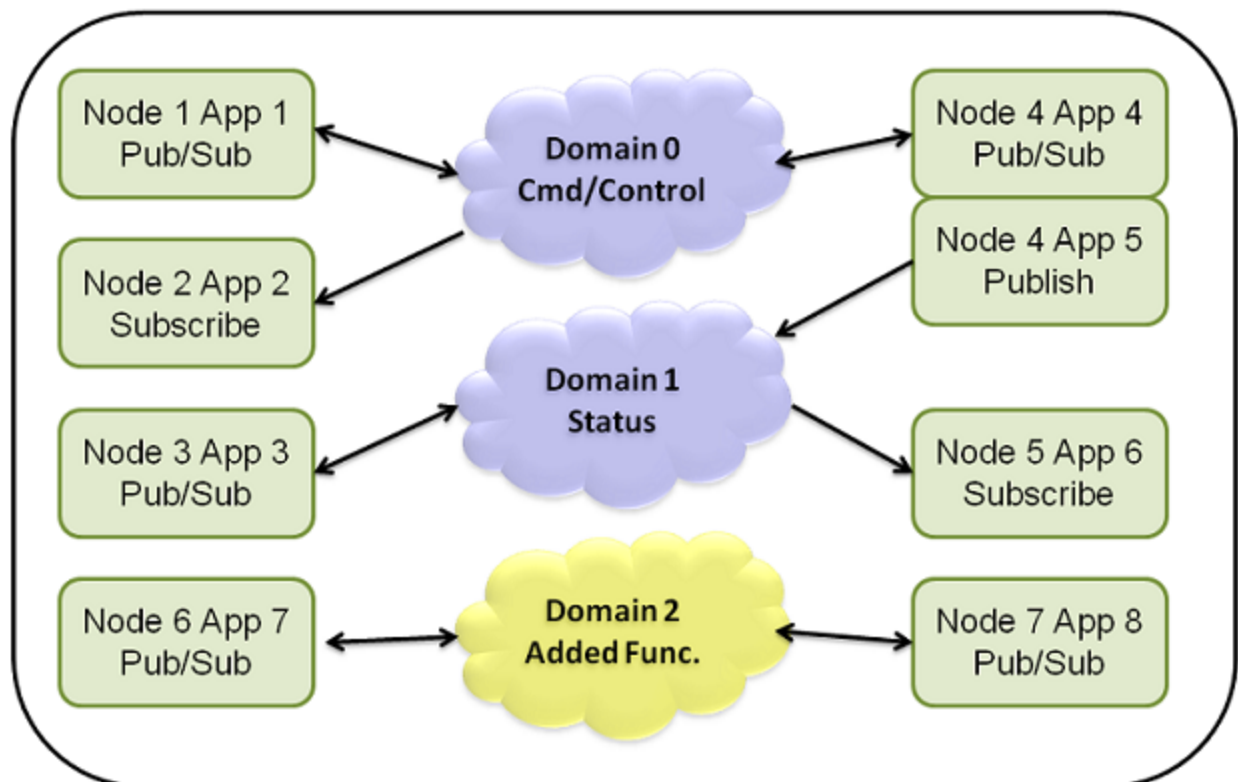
Node 1 App 1
Pub/Sub

Domain 0
Cmd/Control

Node 4 App 4
Pub/Sub

Node 2 App 2
Subscribe

Node 4 App 5
Publish

Domain 1
Status

Node 3 App 3
Pub/Sub

Node 5 App 6
Subscribe

Node 6 App 7
Pub/Sub

Domain 2
Added Func.

Node 7 App 8
Pub/Sub